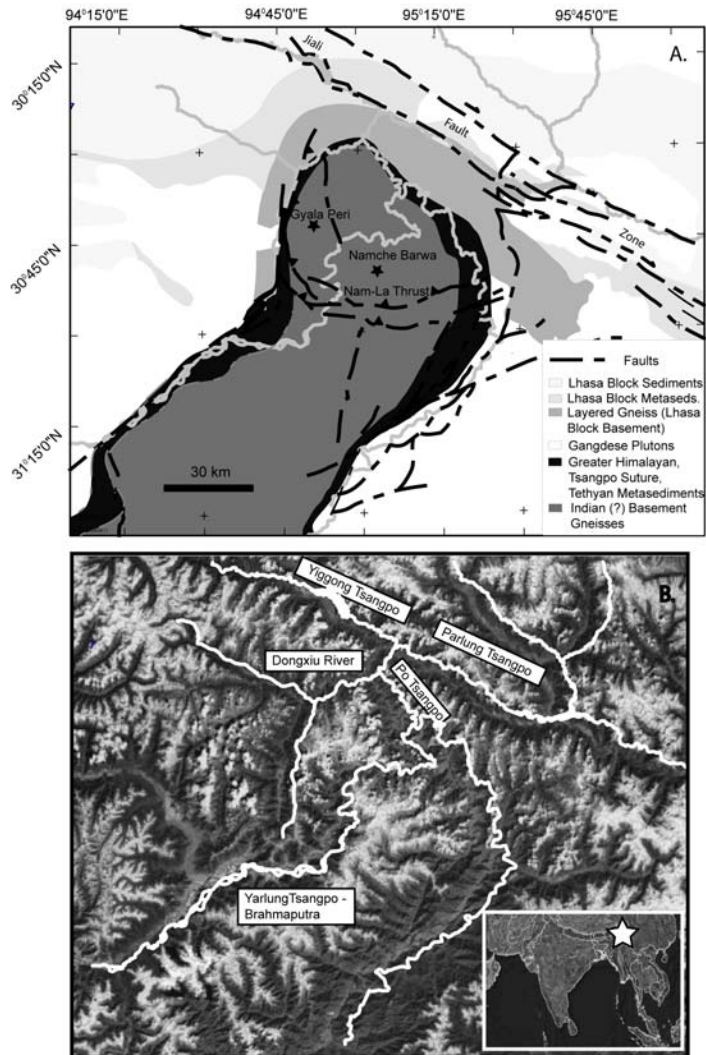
94°15'0"E
94°45'0"E
95°15'0"E
95°45'0"E

A.

30°15'0"N
30°45'0"N
31°15'0"N

Jiali
Fault
Zone

Gyala Peri
Namche Barwa
Nam-La Thrust

30 km

Faults
Lhasa Block Sediments
Lhasa Block Metaseds.
Layered Gneiss (Lhasa Block Basement)
Gangdese Plutons
Greater Himalayan, Tsangpo Suture, Tethyan Metasediments
Indian (?) Basement Gneisses

B.

Yiggong Tsangpo
Parlung Tsangpo
Dongxiu River
Po Tsangpo
YarlungTsangpo - Brahmaputra